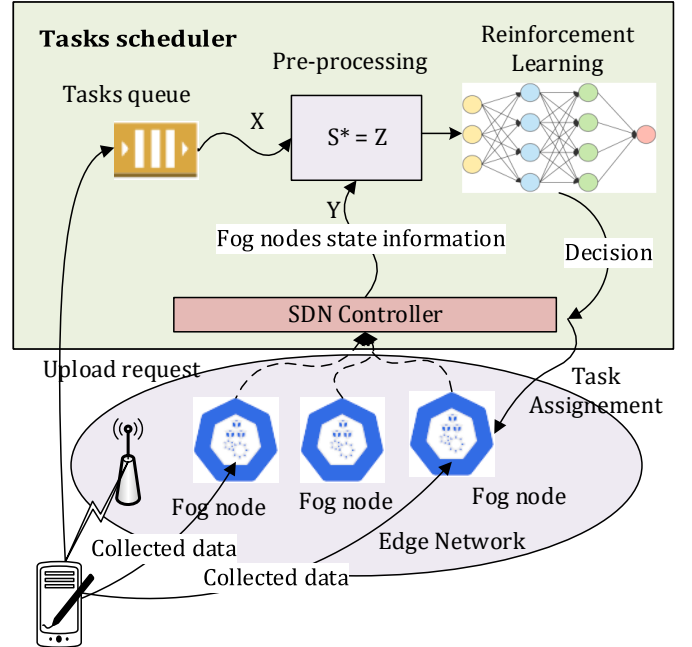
Tasks scheduler

Pre-processing

Reinforcement Learning

Tasks queue

X

S* = Z

Y

Fog nodes state information

Decision

SDN Controller

Upload request

Task Assignement

Fog node

Fog node

Fog node

Collected data

Edge Network

Collected data